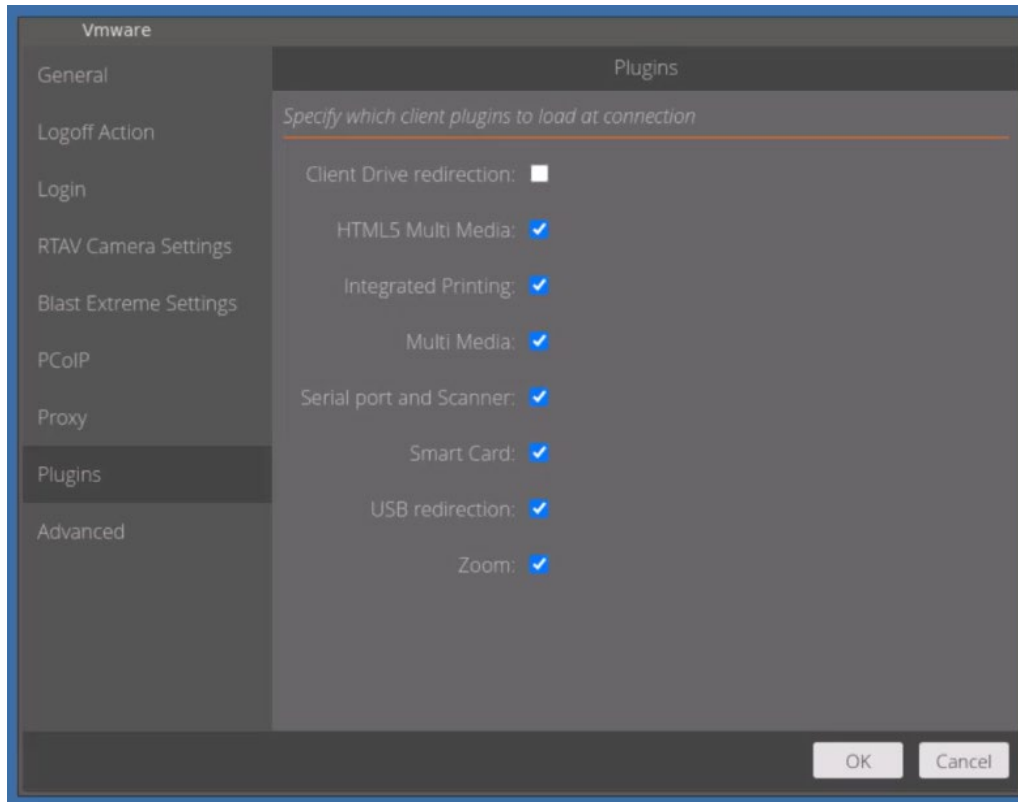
Vmware

General

Logoff Action

Login

RTAV Camera Settings

Blast Extreme Settings

PCoIP

Proxy

Plugins

Advanced

Plugins

Specify which client plugins to load at connection

Client Drive redirection:

HTML5 Multi Media:

Integrated Printing:

Multi Media:

Serial port and Scanner:

Smart Card:

USB redirection:

Zoom:

OK

Cancel